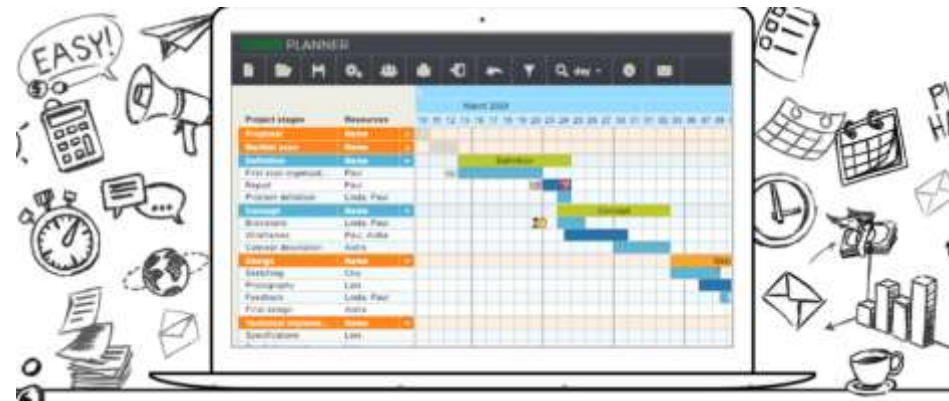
EASY!

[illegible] PLANNER

Q day

March 2020

| Project stages | Resources |
|---|---|
| Proposal | None |
| Market scan | None |
| Definition | None |
| First scan organizat... | Paul |
| Report | Paul |
| Problem definition | Linda, Paul |
| Concept | None |
| Brainstorm | Linda, Paul |
| Wireframes | Paul, Aisha |
| Concept description | Aisha |
| Design | None |
| Sketching | Chris |
| Photography | Lars |
| Feedback | Linda, Paul |
| Final design | Aisha |
| Technical implem... | None |
| Specifications | Lars |

Definition

Concept

PL
HA